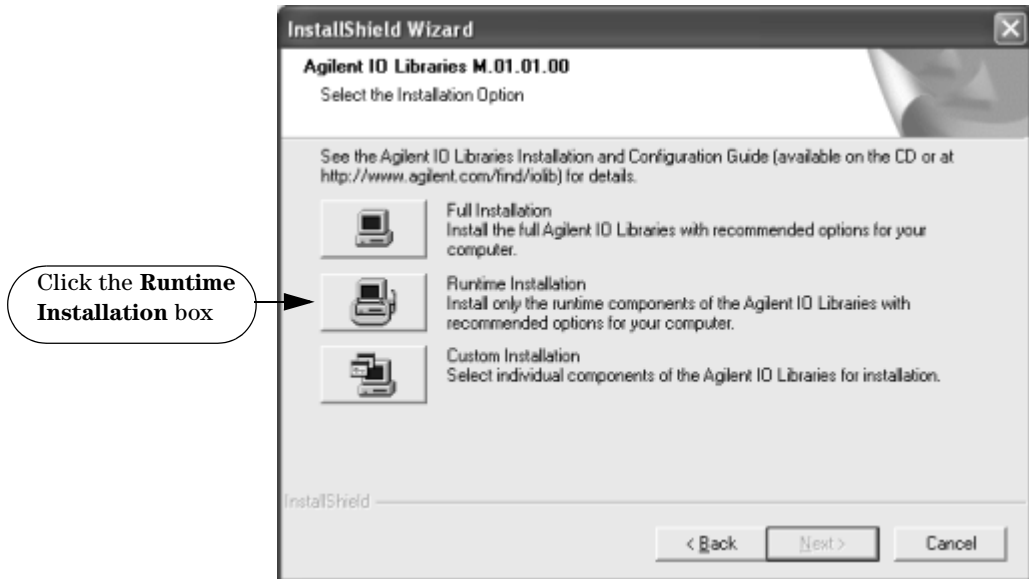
Click the **Runtime Installation** box

InstallShield Wizard

Agilent IO Libraries M.01.01.00

Select the Installation Option

See the Agilent IO Libraries Installation and Configuration Guide (available on the CD or at http://www.agilent.com/find/iolib) for details.

Full Installation
Install the full Agilent IO Libraries with recommended options for your computer.

Runtime Installation
Install only the runtime components of the Agilent IO Libraries with recommended options for your computer.

Custom Installation
Select individual components of the Agilent IO Libraries for installation.

InstallShield

< Back

Next >

Cancel